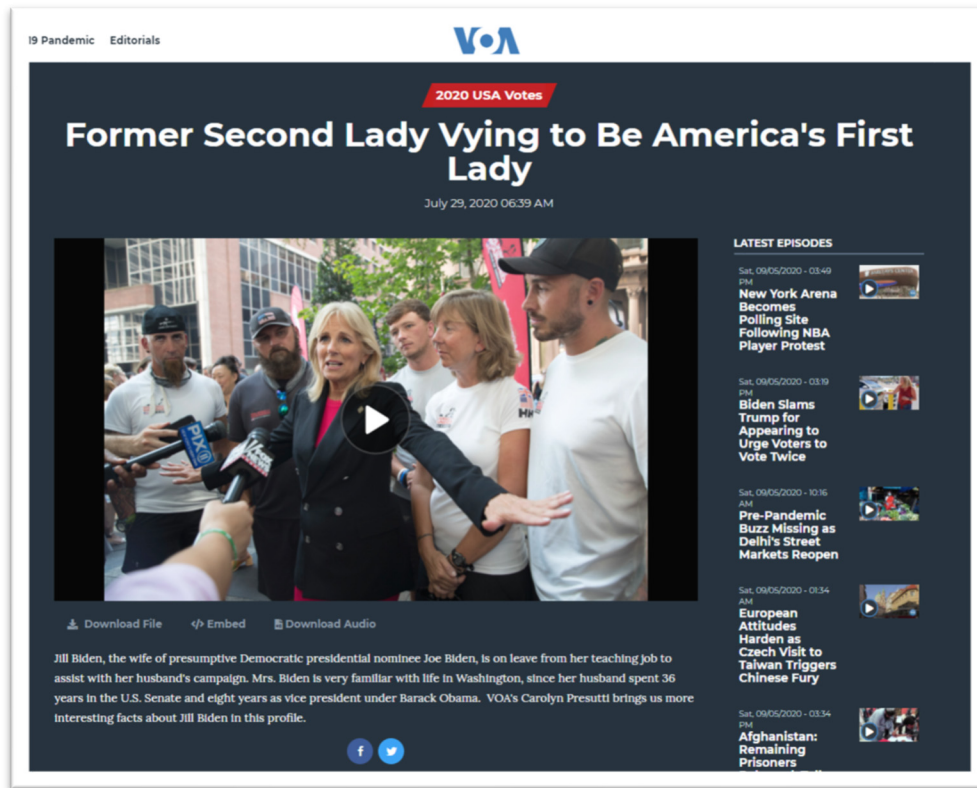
I9 Pandemic Editorials

VOA

2020 USA Votes

Former Second Lady Vying to Be America's First Lady

July 29, 2020 06:39 AM

PIX11

WCBS

Download File  Embed  Download Audio

Jill Biden, the wife of presumptive Democratic presidential nominee Joe Biden, is on leave from her teaching job to assist with her husband's campaign. Mrs. Biden is very familiar with life in Washington, since her husband spent 36 years in the U.S. Senate and eight years as vice president under Barack Obama. VOA's Carolyn Presutti brings us more interesting facts about Jill Biden in this profile.

f

LATEST EPISODES

Sat, 09/05/2020 - 03:49 PM
New York Arena Becomes Polling Site Following NBA Player Protest

Sat, 09/05/2020 - 03:19 PM
Biden Slams Trump for Appearing to Urge Voters to Vote Twice

Sat, 09/05/2020 - 10:16 AM
Pre-Pandemic Buzz Missing as Delhi's Street Markets Reopen

Sat, 09/05/2020 - 01:34 AM
European Attitudes Harden as Czech Visit to Taiwan Triggers Chinese Fury

Sat, 09/05/2020 - 03:34 PM
Afghanistan: Remaining Prisoners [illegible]